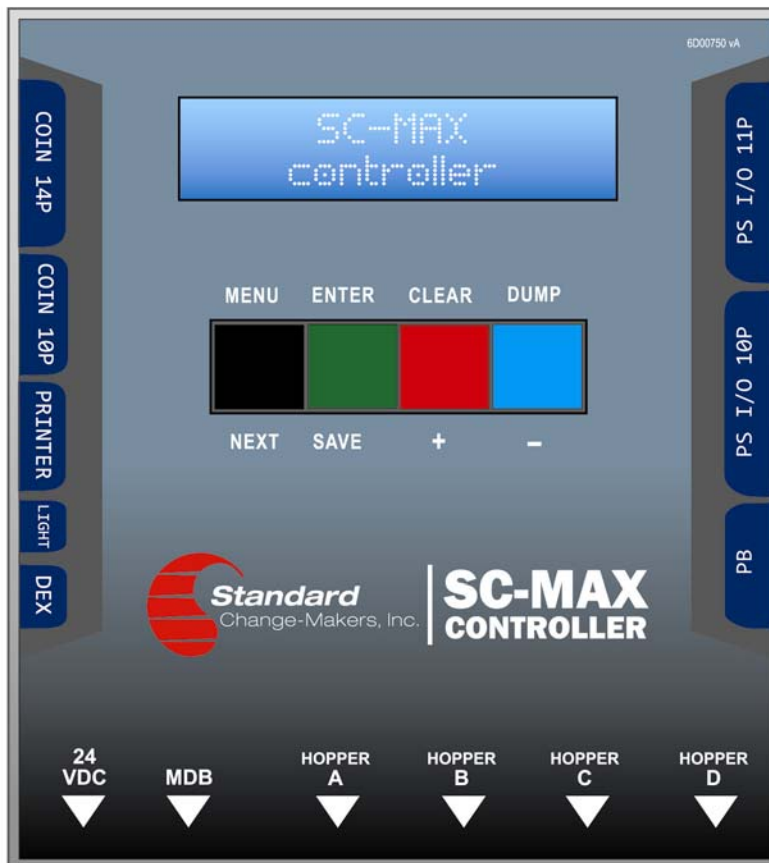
6D00750 vA

COIN 14P

COIN 10P

PRINTER

LIGHT

DEX

SC-MAX
controller

MENU ENTER CLEAR DUMP

NEXT SAVE + –

PS I/O 11P

PS I/O 10P

PB

Standard
Change-Makers, Inc.

SC-MAX
CONTROLLER

24 VDC

MDB

HOPPER A

HOPPER B

HOPPER C

HOPPER D